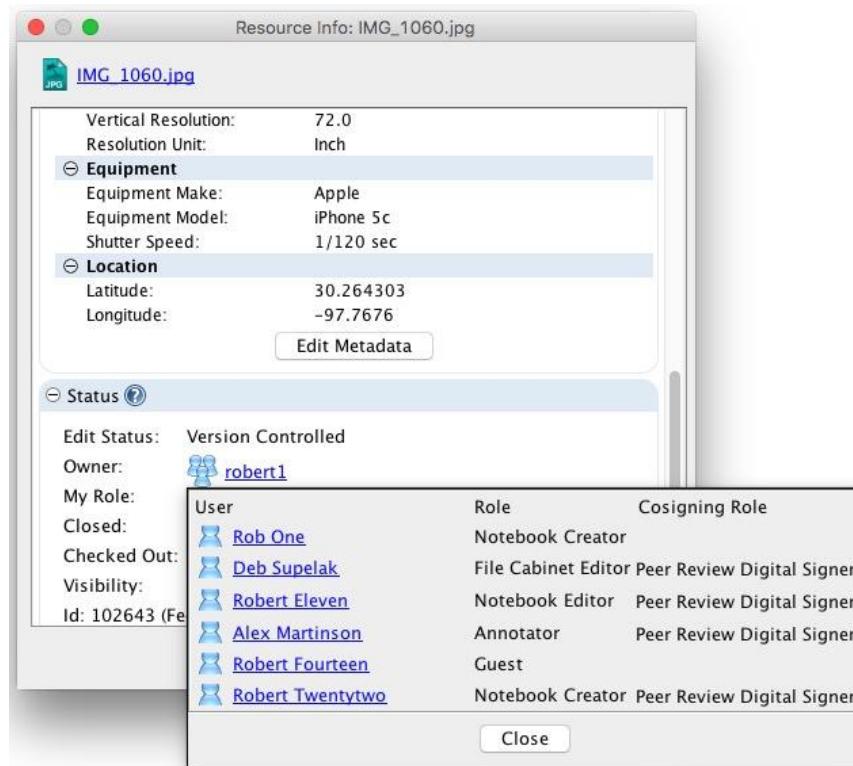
Resource Info: IMG_1060.jpg

JPG IMG_1060.jpg

Vertical Resolution: 72.0
Resolution Unit: Inch
⊖ Equipment
Equipment Make: Apple
Equipment Model: iPhone 5c
Shutter Speed: 1/120 sec
⊖ Location
Latitude: 30.264303
Longitude: -97.7676
Edit Metadata

⊖ Status

Edit Status: Version Controlled
Owner: robert1
My Role:
Closed:
Checked Out:
Visibility:
Id: 102643 (Fe

| User | Role | Cosigning Role |
|---|---|---|
| Rob One | Notebook Creator | |
| Deb Supelak | File Cabinet Editor | Peer Review Digital Signer |
| Robert Eleven | Notebook Editor | Peer Review Digital Signer |
| Alex Martinson | Annotator | Peer Review Digital Signer |
| Robert Fourteen | Guest | |
| Robert Twentytwo | Notebook Creator | Peer Review Digital Signer |

Close